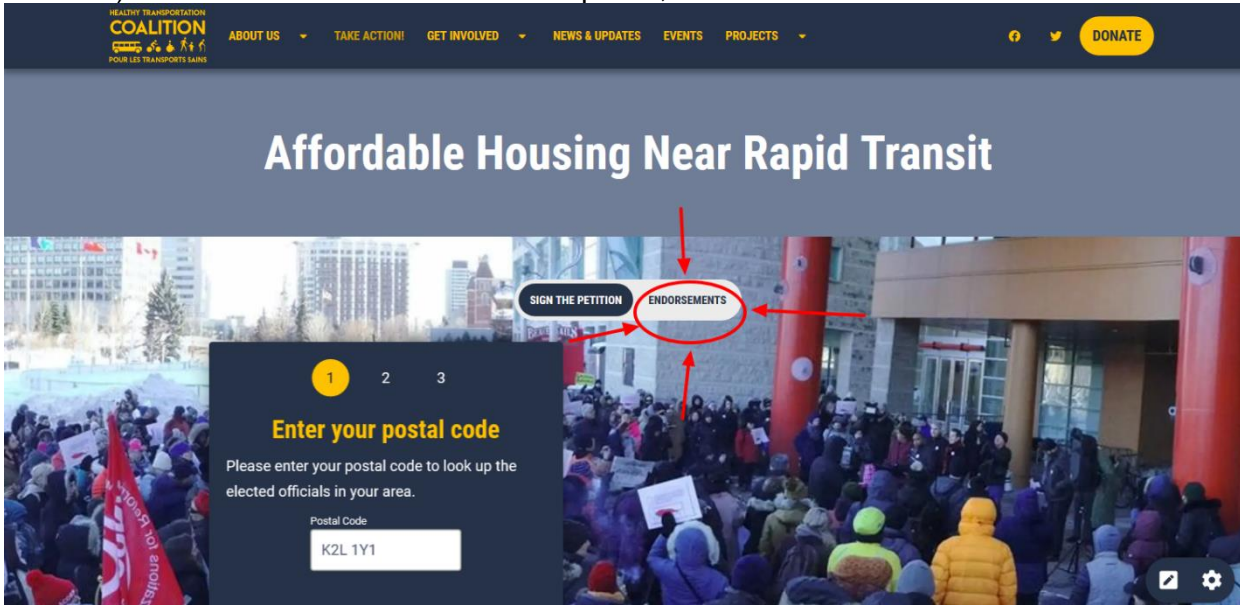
HEALTHY TRANSPORTATION COALITION POUR LES TRANSPORTS SAINS

ABOUT US TAKE ACTION! GET INVOLVED NEWS & UPDATES EVENTS PROJECTS

DONATE

Affordable Housing Near Rapid Transit

SIGN THE PETITION ENDORSEMENTS

1 2 3

Enter your postal code

Please enter your postal code to look up the elected officials in your area.

Postal Code

K2L 1Y1